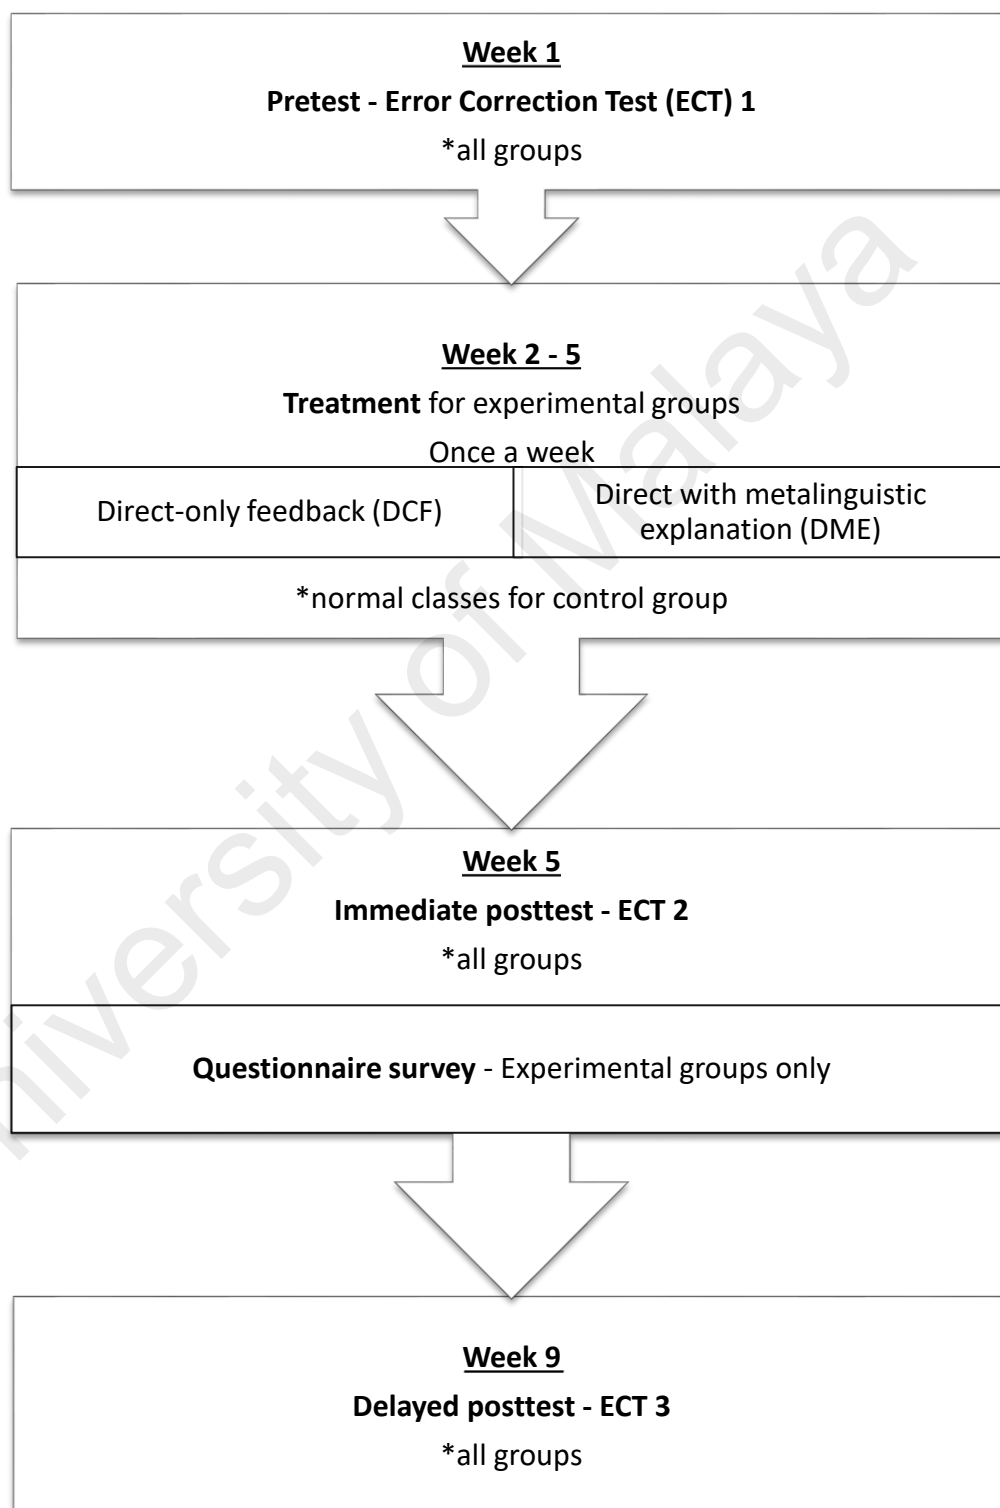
Week 1

Pretest - Error Correction Test (ECT) 1

*all groups

Week 2 - 5

Treatment for experimental groups

Once a week

Direct-only feedback (DCF)

Direct with metalinguistic explanation (DME)

*normal classes for control group

Week 5

Immediate posttest - ECT 2

*all groups

Questionnaire survey - Experimental groups only

Week 9

Delayed posttest - ECT 3

*all groups

University of Malaya